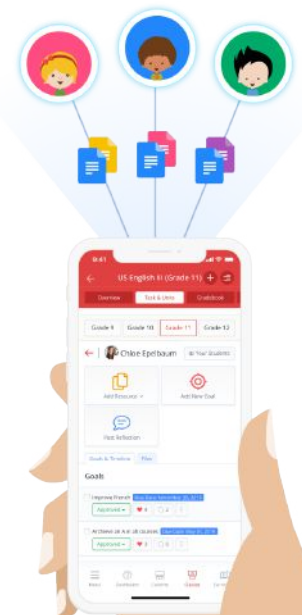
9:41

US English III (Grade 11)

Overview

Task & Units

Gradebook

Grade 9

Grade 10

Grade 11

Grade 12

Chloe Epelbaum

Your Students

Add Resource

Add New Goal

Post Reflection

Goals & Timeline

Files

Goals

Improve French

Approved

Achieve an A in all courses

Approved

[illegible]